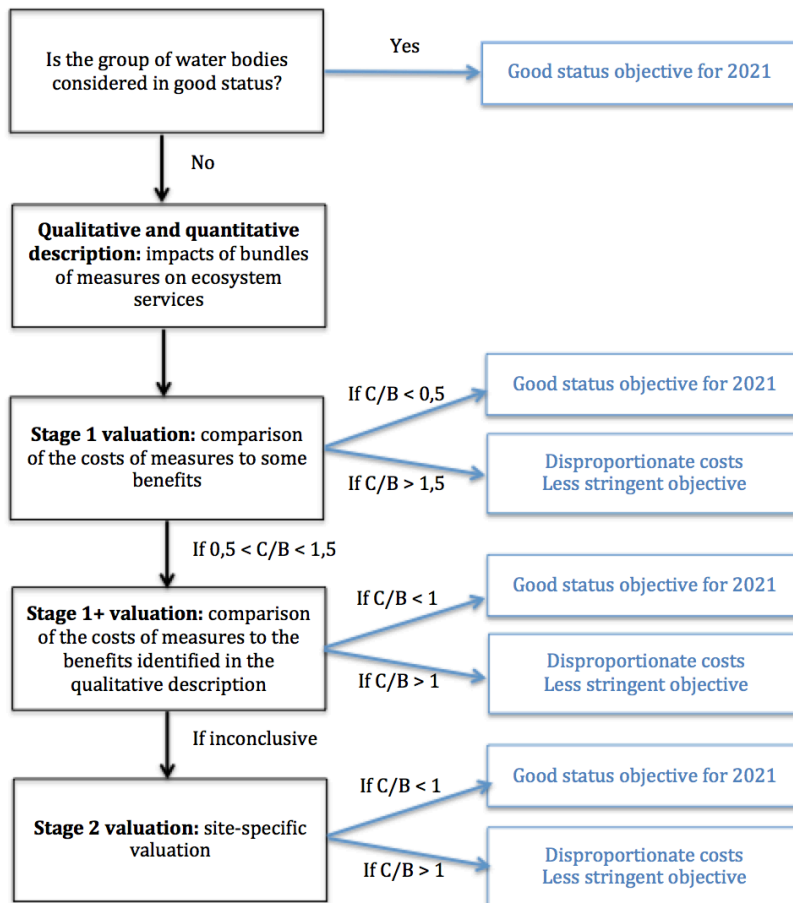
Is the group of water bodies considered in good status?

Yes

Good status objective for 2021

No

**Qualitative and quantitative description:** impacts of bundles of measures on ecosystem services

If C/B < 0,5

Good status objective for 2021

**Stage 1 valuation:** comparison of the costs of measures to some benefits

If C/B > 1,5

Disproportionate costs
Less stringent objective

If 0,5 < C/B < 1,5

If C/B < 1

Good status objective for 2021

**Stage 1+ valuation:** comparison of the costs of measures to the benefits identified in the qualitative description

If C/B > 1

Disproportionate costs
Less stringent objective

If inconclusive

If C/B < 1

Good status objective for 2021

**Stage 2 valuation:** site-specific valuation

If C/B > 1

Disproportionate costs
Less stringent objective